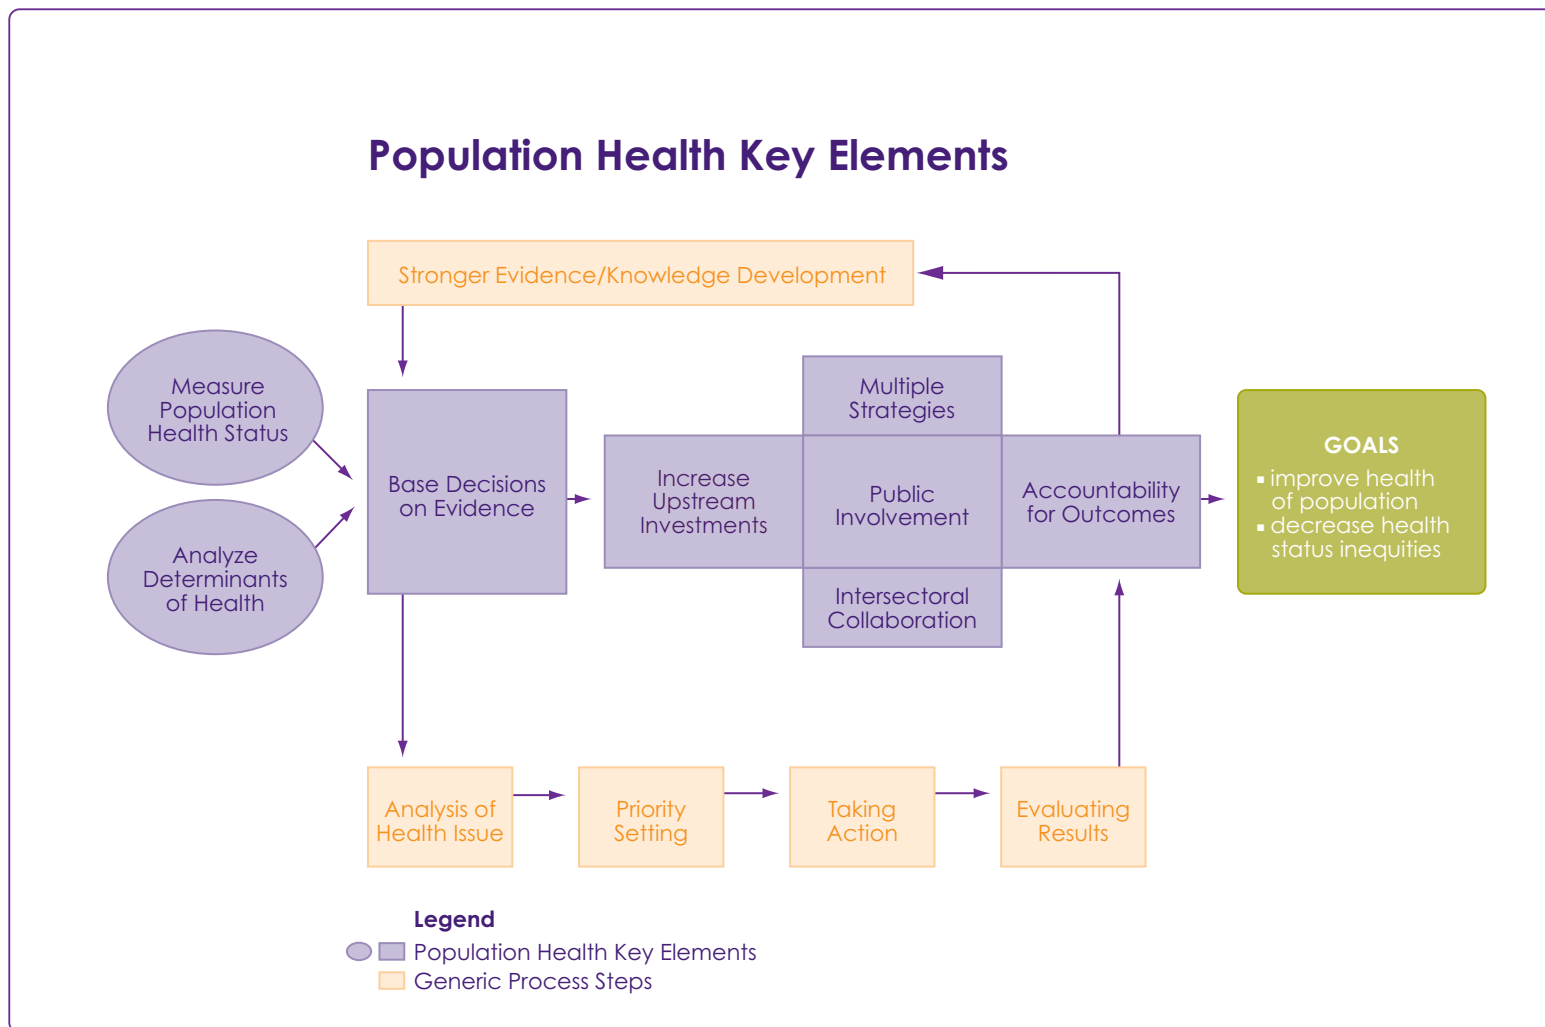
Population Health Key Elements

Stronger Evidence/Knowledge Development

Measure Population Health Status

Analyze Determinants of Health

Base Decisions on Evidence

Increase Upstream Investments

Multiple Strategies

Public Involvement

Intersectoral Collaboration

Accountability for Outcomes

GOALS
▪ improve health of population
▪ decrease health status inequities

Analysis of Health Issue

Priority Setting

Taking Action

Evaluating Results

Legend
Population Health Key Elements
Generic Process Steps